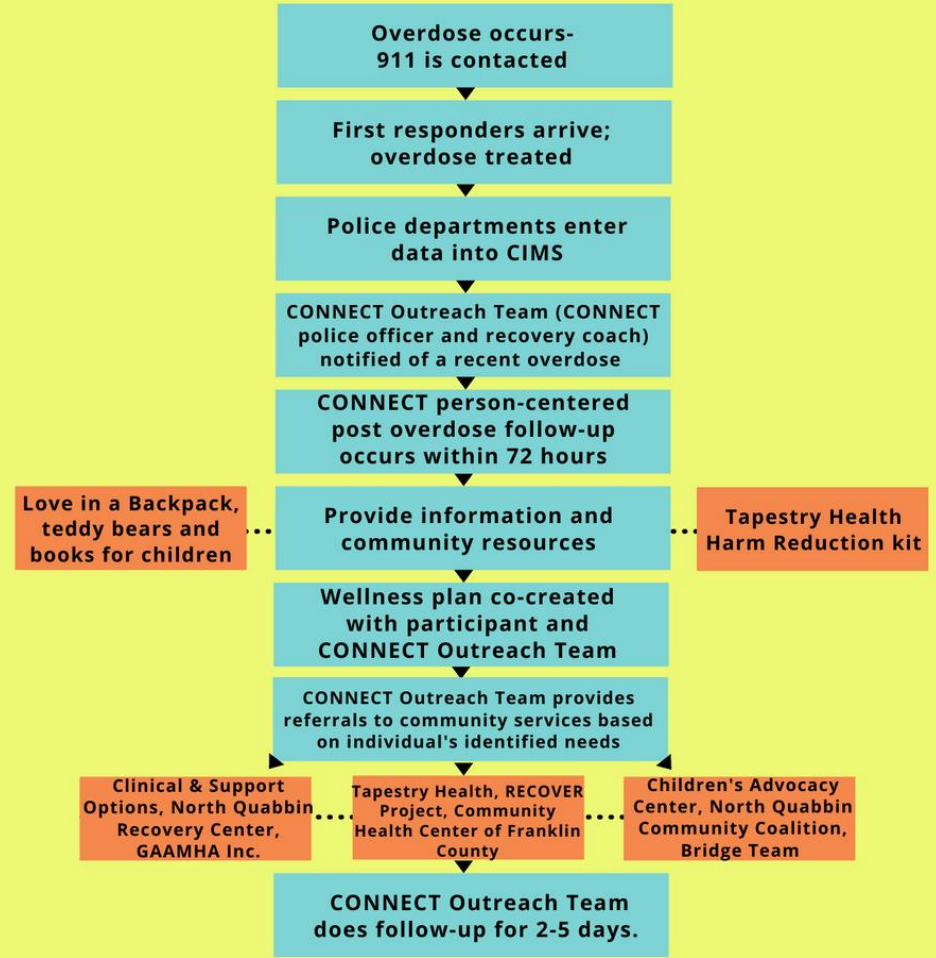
Overdose occurs-
911 is contacted

First responders arrive; overdose treated

Police departments enter data into CIMS

CONNECT Outreach Team (CONNECT police officer and recovery coach) notified of a recent overdose

CONNECT person-centered post overdose follow-up occurs within 72 hours

Love in a Backpack, teddy bears and books for children

Provide information and community resources

Tapestry Health Harm Reduction kit

Wellness plan co-created with participant and CONNECT Outreach Team

CONNECT Outreach Team provides referrals to community services based on individual's identified needs

Clinical & Support Options, North Quabbin Recovery Center, GAAMHA Inc.

Tapestry Health, RECOVER Project, Community Health Center of Franklin County

Children's Advocacy Center, North Quabbin Community Coalition, Bridge Team

CONNECT Outreach Team does follow-up for 2-5 days.